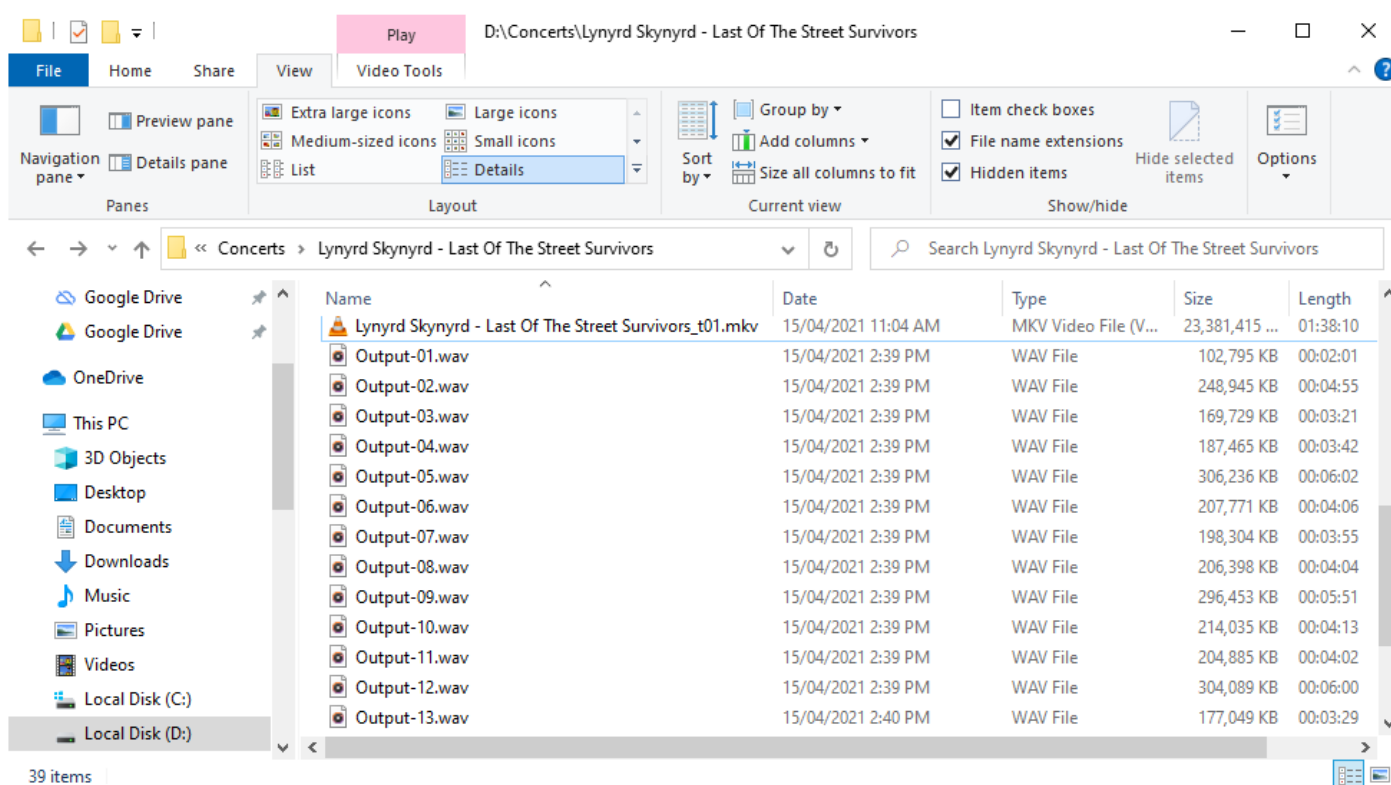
Play
D:\Concerts\Lynyrd Skynyrd - Last Of The Street Survivors

File Home Share View Video Tools

Navigation pane
Preview pane
Details pane
Panes

Extra large icons
Large icons
Medium-sized icons
Small icons
List
Details
Layout

Sort by
Group by
Add columns
Size all columns to fit
Current view

Item check boxes
File name extensions
Hidden items
Hide selected items
Show/hide

Options

« Concerts › Lynyrd Skynyrd - Last Of The Street Survivors
Search Lynyrd Skynyrd - Last Of The Street Survivors

Google Drive
Google Drive
OneDrive
This PC
3D Objects
Desktop
Documents
Downloads
Music
Pictures
Videos
Local Disk (C:)
Local Disk (D:)

| Name | Date | Type | Size | Length |
|---|---|---|---|---|
| Lynyrd Skynyrd - Last Of The Street Survivors_t01.mkv | 15/04/2021 11:04 AM | MKV Video File (V... | 23,381,415 ... | 01:38:10 |
| Output-01.wav | 15/04/2021 2:39 PM | WAV File | 102,795 KB | 00:02:01 |
| Output-02.wav | 15/04/2021 2:39 PM | WAV File | 248,945 KB | 00:04:55 |
| Output-03.wav | 15/04/2021 2:39 PM | WAV File | 169,729 KB | 00:03:21 |
| Output-04.wav | 15/04/2021 2:39 PM | WAV File | 187,465 KB | 00:03:42 |
| Output-05.wav | 15/04/2021 2:39 PM | WAV File | 306,236 KB | 00:06:02 |
| Output-06.wav | 15/04/2021 2:39 PM | WAV File | 207,771 KB | 00:04:06 |
| Output-07.wav | 15/04/2021 2:39 PM | WAV File | 198,304 KB | 00:03:55 |
| Output-08.wav | 15/04/2021 2:39 PM | WAV File | 206,398 KB | 00:04:04 |
| Output-09.wav | 15/04/2021 2:39 PM | WAV File | 296,453 KB | 00:05:51 |
| Output-10.wav | 15/04/2021 2:39 PM | WAV File | 214,035 KB | 00:04:13 |
| Output-11.wav | 15/04/2021 2:39 PM | WAV File | 204,885 KB | 00:04:02 |
| Output-12.wav | 15/04/2021 2:39 PM | WAV File | 304,089 KB | 00:06:00 |
| Output-13.wav | 15/04/2021 2:40 PM | WAV File | 177,049 KB | 00:03:29 |

39 items